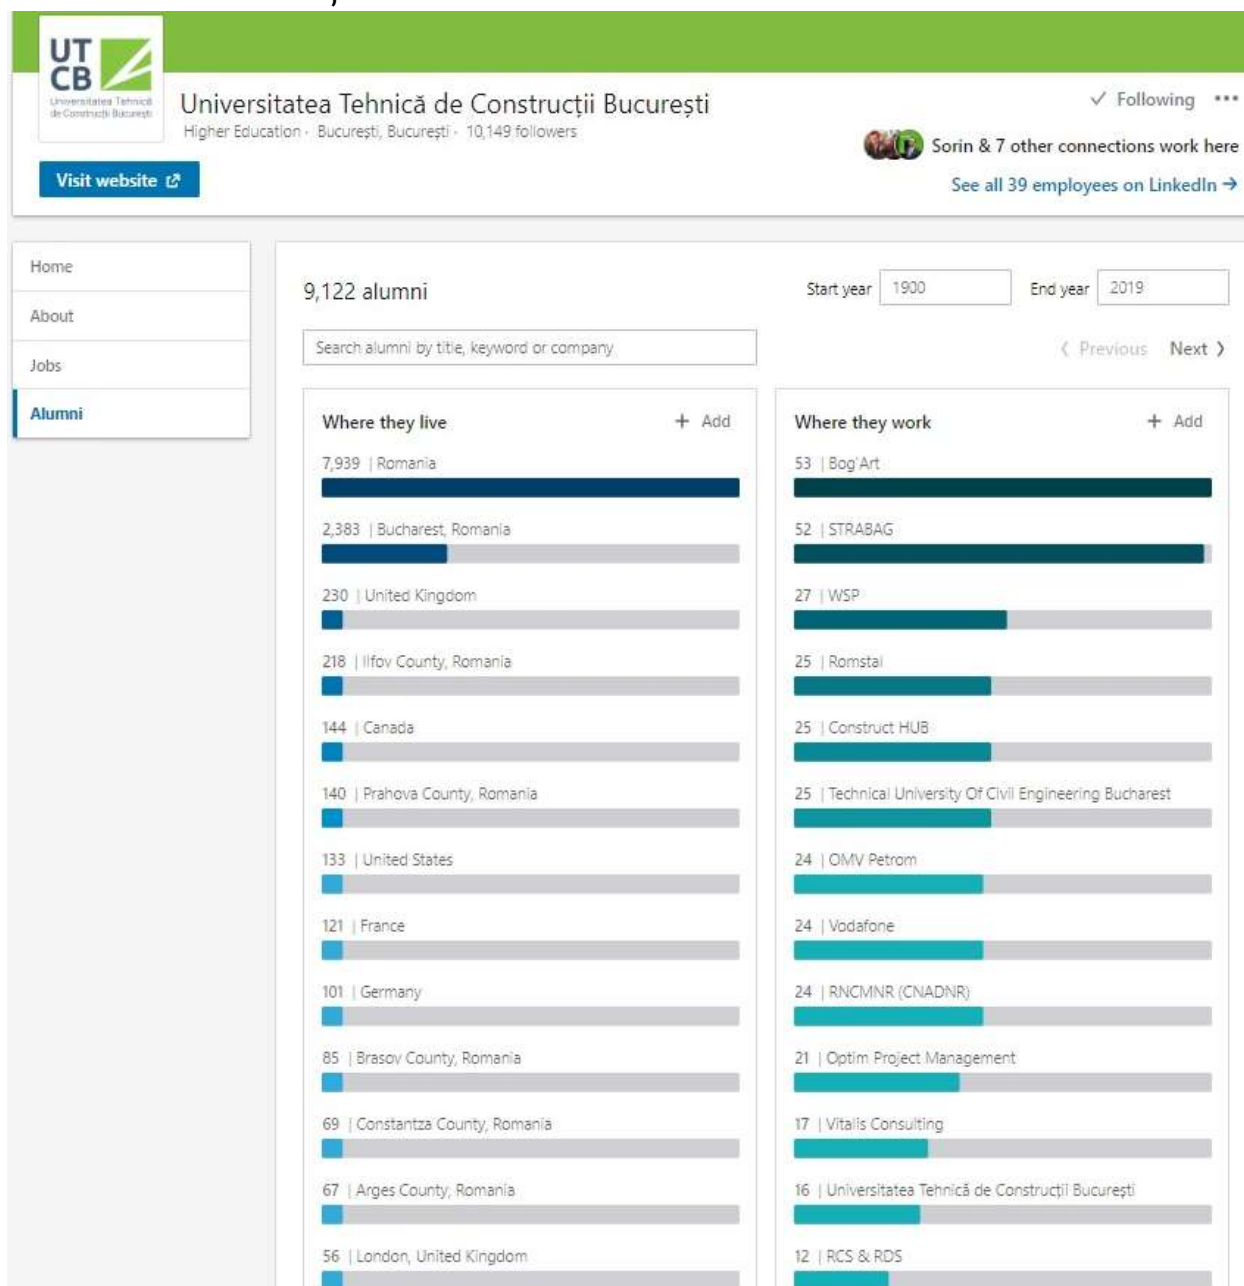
UT CB
Universitatea Tehnică de Construcții București

Universitatea Tehnică de Construcții București
Higher Education · București, București · 10,149 followers

✓ Following •••

Sorin & 7 other connections work here
See all 39 employees on LinkedIn →

Visit website

Home
About
Jobs
Alumni

9,122 alumni

Start year 1900 End year 2019

Search alumni by title, keyword or company

‹ Previous Next ›

Where they live + Add

7,939 | Romania
2,383 | Bucharest, Romania
230 | United Kingdom
218 | Ilfov County, Romania
144 | Canada
140 | Prahova County, Romania
133 | United States
121 | France
101 | Germany
85 | Brasov County, Romania
69 | Constantza County, Romania
67 | Arges County, Romania
56 | London, United Kingdom

Where they work + Add

53 | Bog'Art
52 | STRABAG
27 | WSP
25 | Romstal
25 | Construct HUB
25 | Technical University Of Civil Engineering Bucharest
24 | OMV Petrom
24 | Vodafone
24 | RNCMNR (CNADNR)
21 | Optim Project Management
17 | Vitalis Consulting
16 | Universitatea Tehnică de Construcții București
12 | RCS & RDS